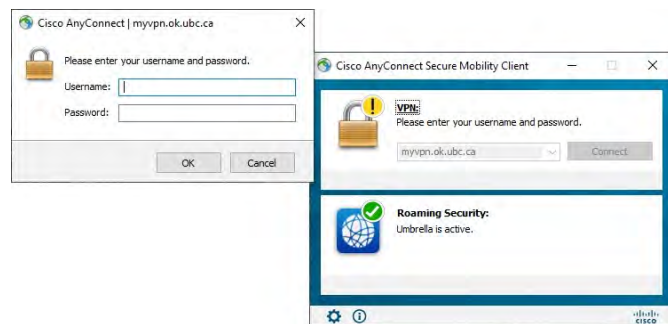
Cisco AnyConnect | myvpn.ok.ubc.ca

Please enter your username and password.

Username:

Password:

OK

Cancel

Cisco AnyConnect Secure Mobility Client

VPN:

Please enter your username and password.

myvpn.ok.ubc.ca

Connect

Roaming Security:

Umbrella is active.

cisco